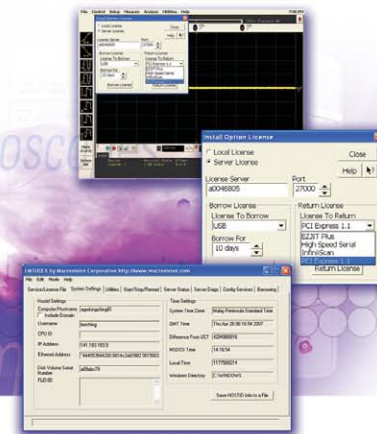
Install Option License

Local License
Server License

Close

Help

License Server
a0046805

Port
27000

Borrow License
License To Borrow
USB

Borrow For
10 days

Borrow License

Return License
License To Return
PCI Express 1.1
EZ8T Plus
High Speed Serial
InfiniiScan
PCI Express 1.1

Return License

LMTOOLS by Macrovision Corporation http://www.macrovision.com

Service/License File | System Settings | Utilities | Start/Stop/Reread | Server Status | Server Diags | Config Services | Borrowing

Hostid Settings

Computer/Hostname
Include Domain

Username

CPU ID

IP Address

Ethernet Address

Disk Volume Serial Number

FLEXID

Time Settings

System Time Zone

GMT Time

Time From UCT

MODOS Time

Local Time

Windows Directory
C:\WINDOWS

Save HOSTID Info to a File